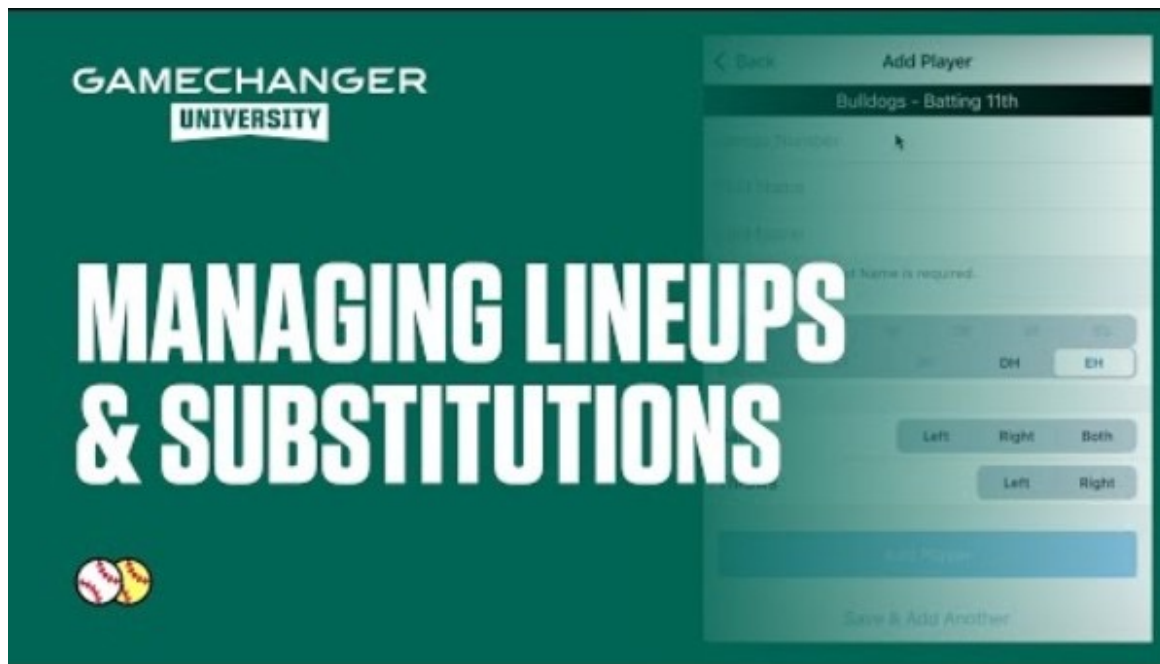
GAMECHANGER
UNIVERSITY

MANAGING LINEUPS & SUBSTITUTIONS

< Back

Add Player

Bulldogs - Batting 11th

Jersey Number

First Name

Last Name

Name is required.

DH

EH

Left

Right

Both

Left

Right

Add Player

Save & Add Another